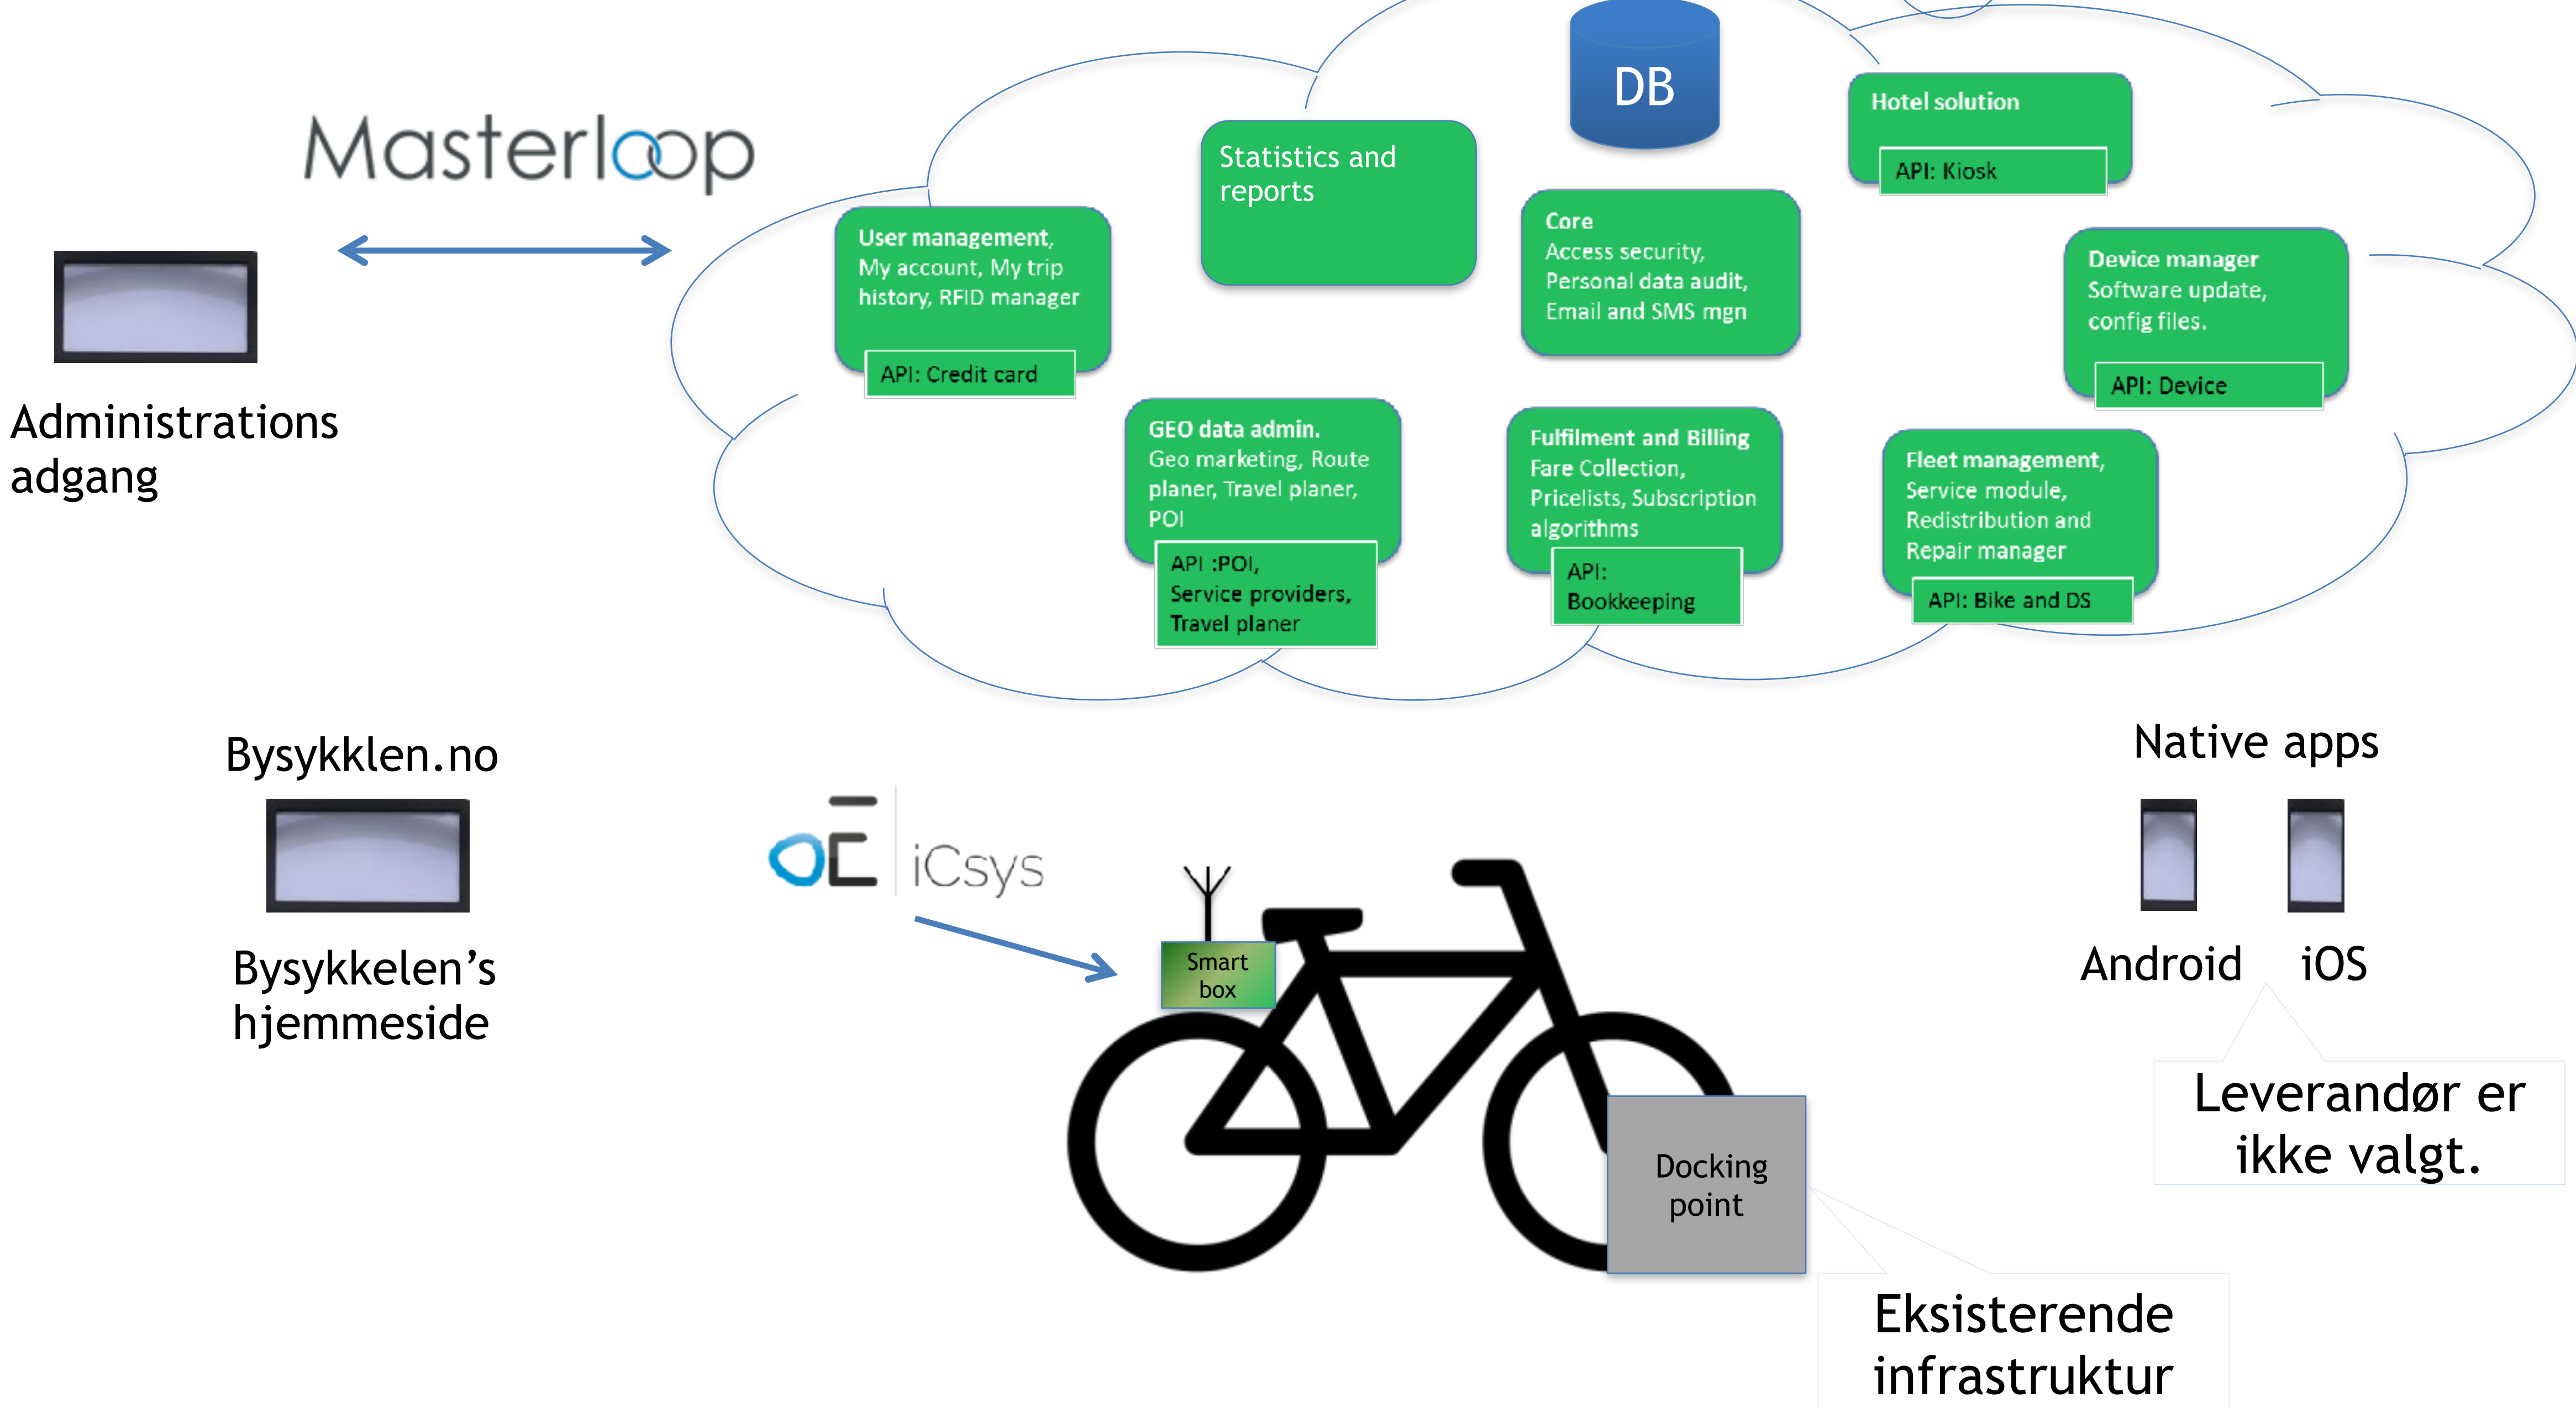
Masterloop

Administrations adgang

DB

Statistics and reports

Hotel solution

API: Kiosk

User management, My account, My trip history, RFID manager

API: Credit card

Core Access security, Personal data audit, Email and SMS mgn

Device manager Software update, config files.

API: Device

GEO data admin. Geo marketing, Route planer, Travel planer, POI

API :POI, Service providers, Travel planer

Fulfilment and Billing Fare Collection, Pricelists, Subscription algorithms

API: Bookkeeping

Fleet management, Service module, Redistribution and Repair manager

API: Bike and DS

Bysykklen.no

Bysykkelen's hjemmeside

iCsys

Smart box

Docking point

Native apps

Android iOS

Leverandør er ikke valgt.

Eksisterende infrastruktur